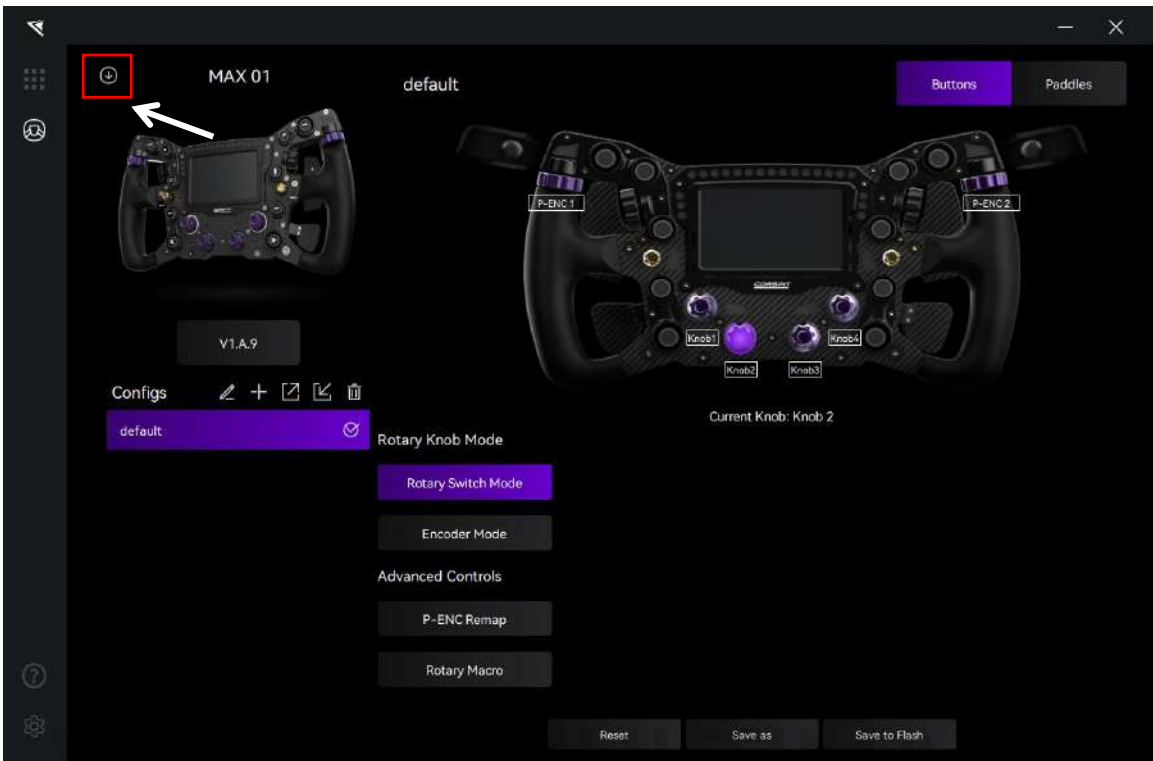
MAX 01

default

Buttons

Paddles

P-ENC 1

P-ENC 2

Knob1

Knob2

Knob3

Knob4

V1.A.9

Configs

default

Current Knob: Knob 2

Rotary Knob Mode

Rotary Switch Mode

Encoder Mode

Advanced Controls

P-ENC Remap

Rotary Macro

Reset

Save as

Save to Flash